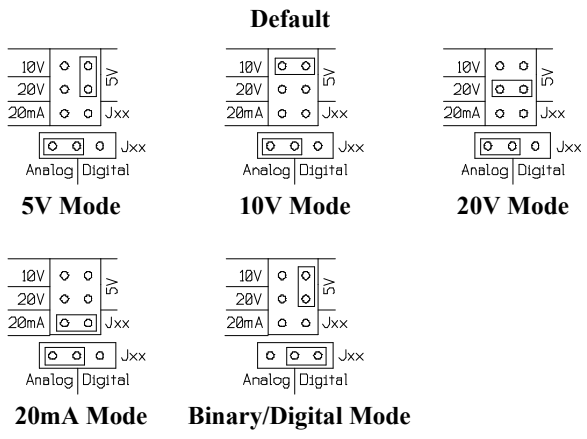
Default

10V
20V
20mA
5V
Jxx
Jxx
Analog Digital

5V Mode

10V
20V
20mA
5V
Jxx
Jxx
Analog Digital

10V Mode

10V
20V
20mA
5V
Jxx
Jxx
Analog Digital

20V Mode

10V
20V
20mA
5V
Jxx
Jxx
Analog Digital

20mA Mode

10V
20V
20mA
5V
Jxx
Jxx
Analog Digital

Binary/Digital Mode